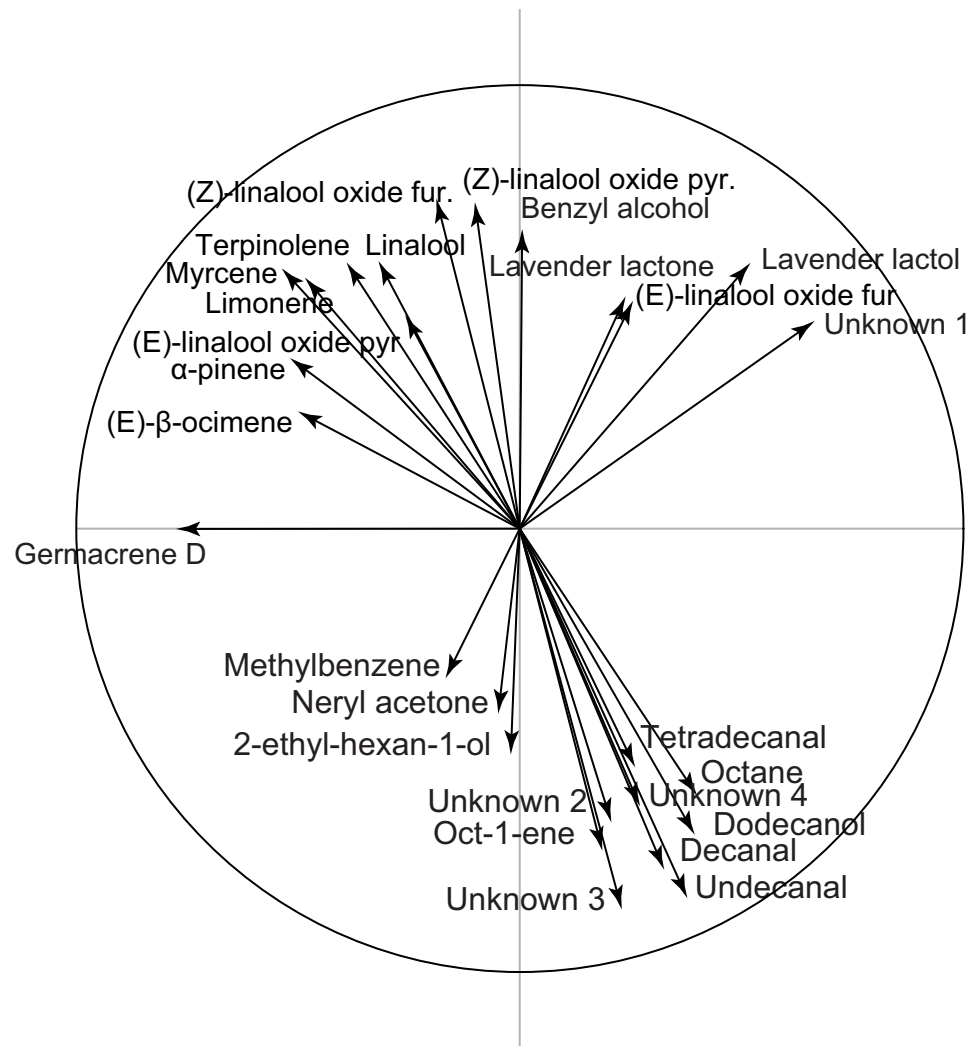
(Z)-linalool oxide fur.
(Z)-linalool oxide pyr.
Benzyl alcohol
Terpinolene
Linalool
Lavender lactone
Lavender lactol
Myrcene
Limonene
(E)-linalool oxide fur
Unknown 1
(E)-linalool oxide pyr
α-pinene
(E)-β-ocimene
Germacrene D
Methylbenzene
Neryl acetone
2-ethyl-hexan-1-ol
Tetradecanal
Octane
Unknown 2
Unknown 4
Oct-1-ene
Dodecanol
Decanal
Undecanal
Unknown 3